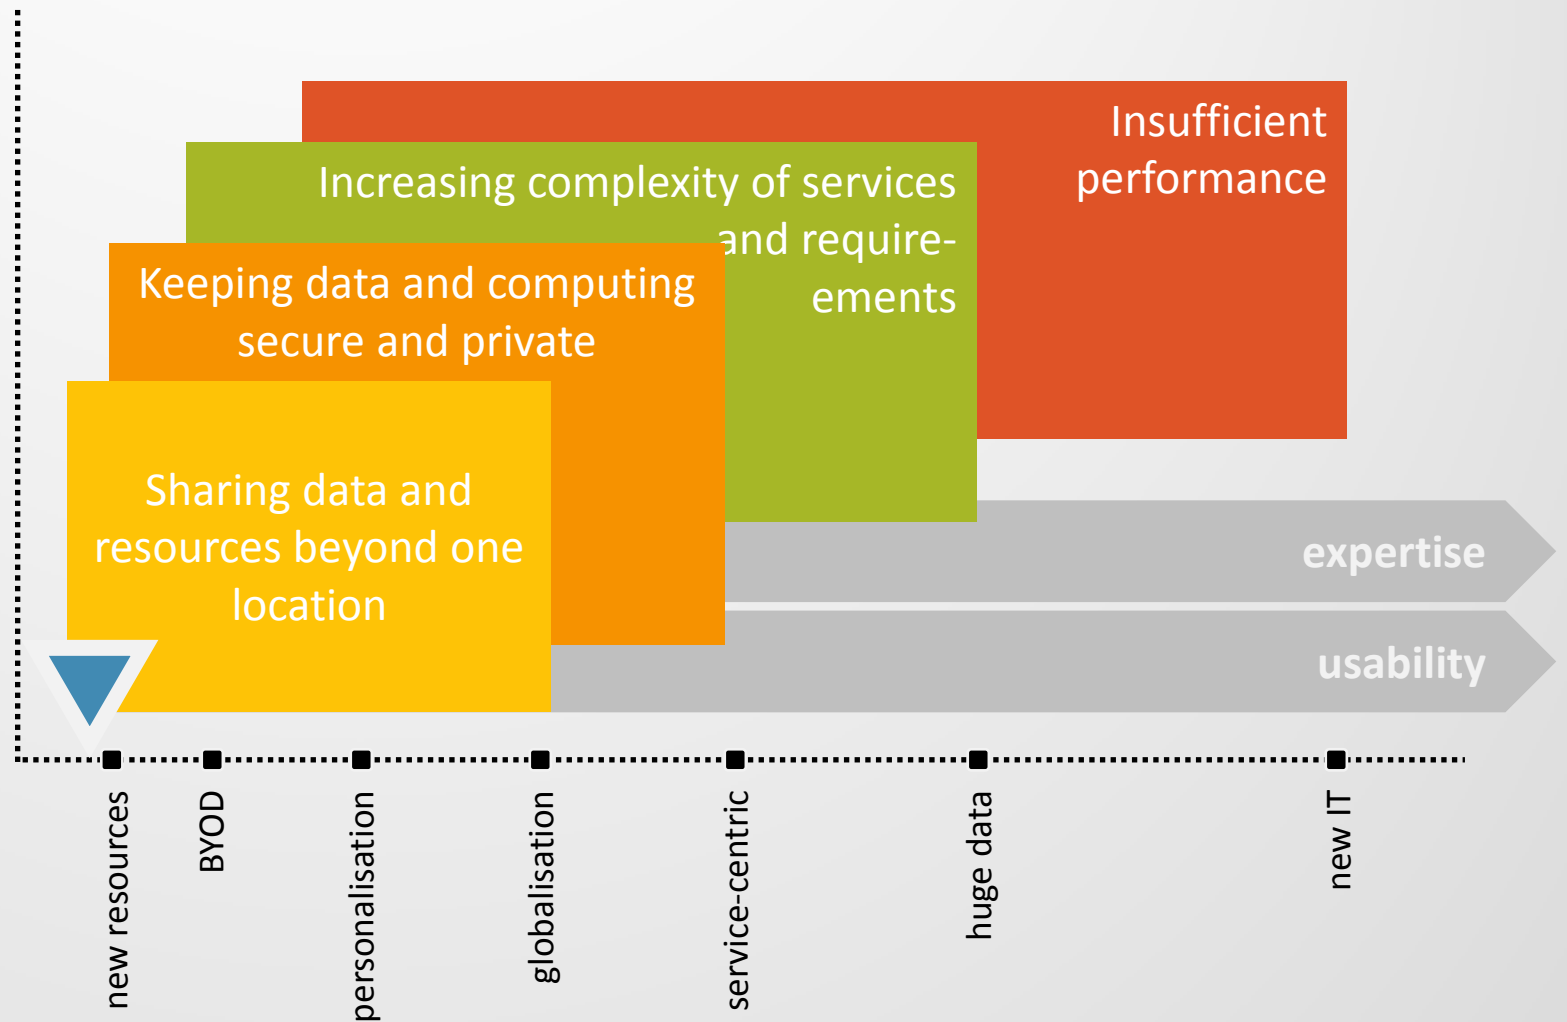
Insufficient performance

Increasing complexity of services and require-ements

Keeping data and computing secure and private

Sharing data and resources beyond one location

expertise

usability

new resources

BYOD

personalisation

globalisation

service-centric

huge data

new IT